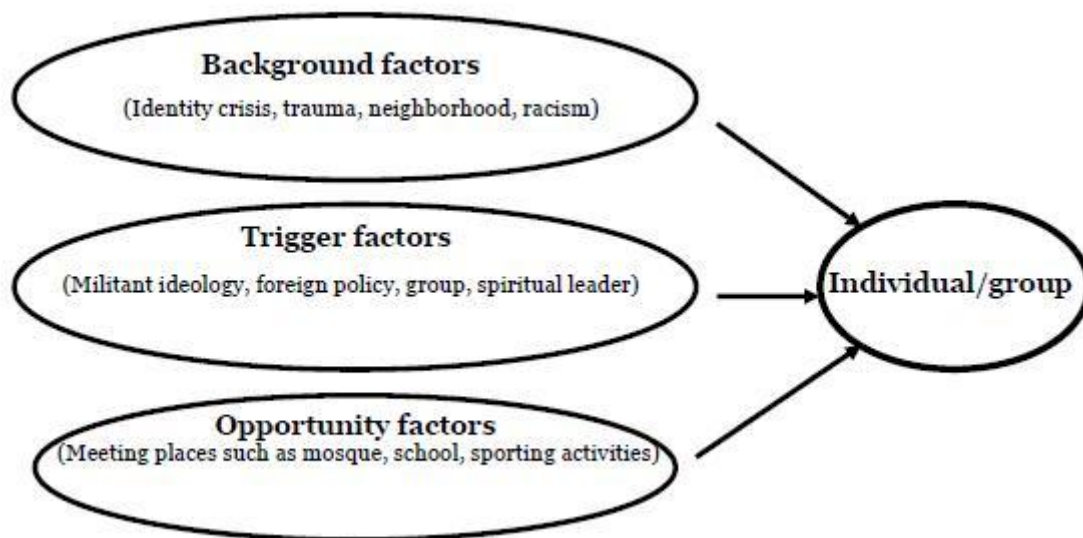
Background factors
(Identity crisis, trauma, neighborhood, racism)

Trigger factors
(Militant ideology, foreign policy, group, spiritual leader)

Opportunity factors
(Meeting places such as mosque, school, sporting activities)

Individual/group